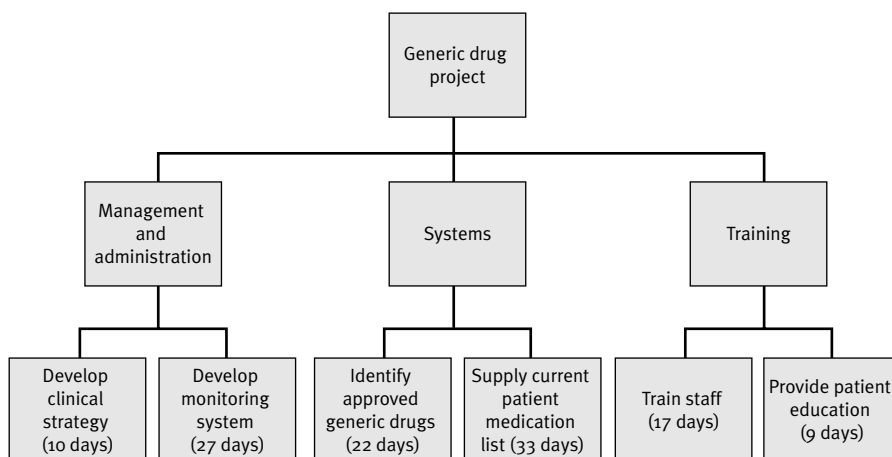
Generic drug project

Management and administration

Systems

Training

Develop clinical strategy (10 days)

Develop monitoring system (27 days)

Identify approved generic drugs (22 days)

Supply current patient medication list (33 days)

Train staff (17 days)

Provide patient education (9 days)